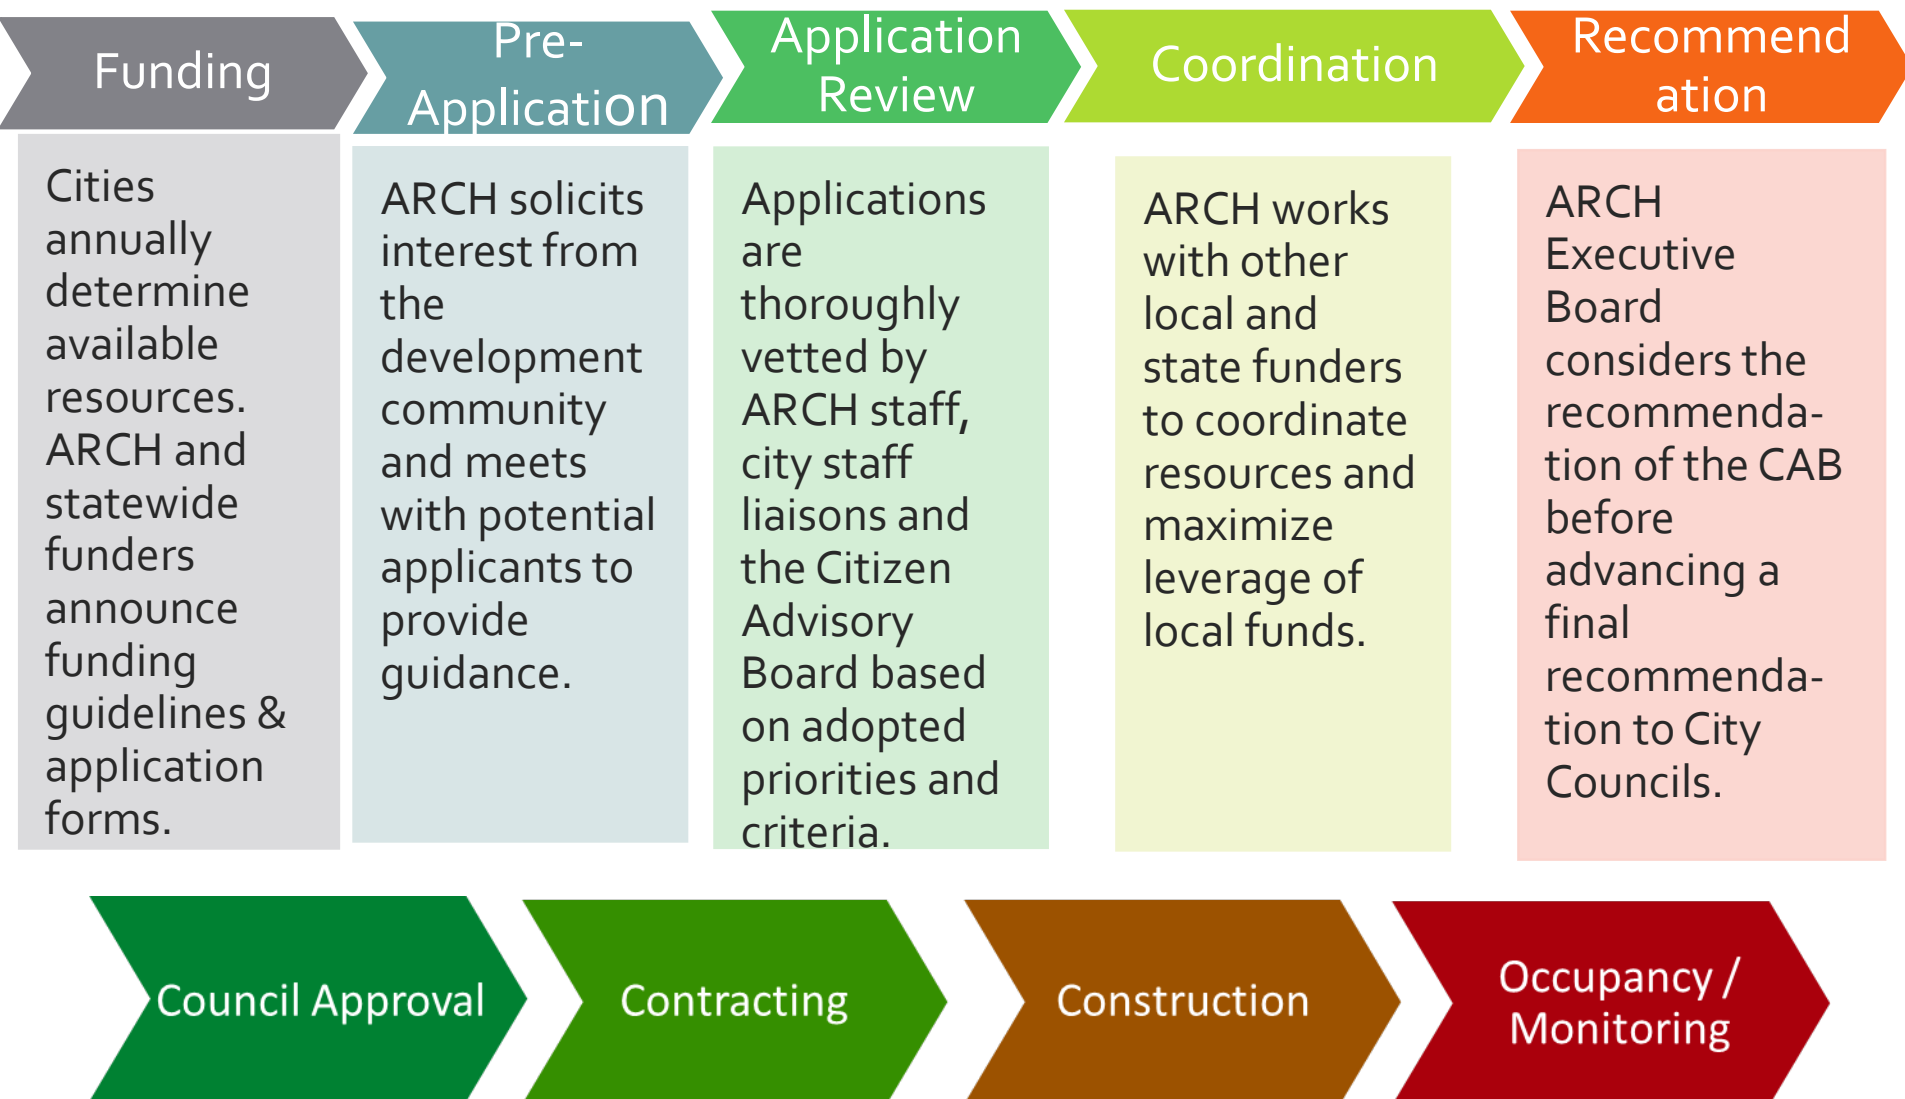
Funding

Pre-Application

Application Review

Coordination

Recommendation

Cities annually determine available resources. ARCH and statewide funders announce funding guidelines & application forms.

ARCH solicits interest from the development community and meets with potential applicants to provide guidance.

Applications are thoroughly vetted by ARCH staff, city staff liaisons and the Citizen Advisory Board based on adopted priorities and criteria.

ARCH works with other local and state funders to coordinate resources and maximize leverage of local funds.

ARCH Executive Board considers the recommendation of the CAB before advancing a final recommendation to City Councils.

Council Approval

Contracting

Construction

Occupancy / Monitoring